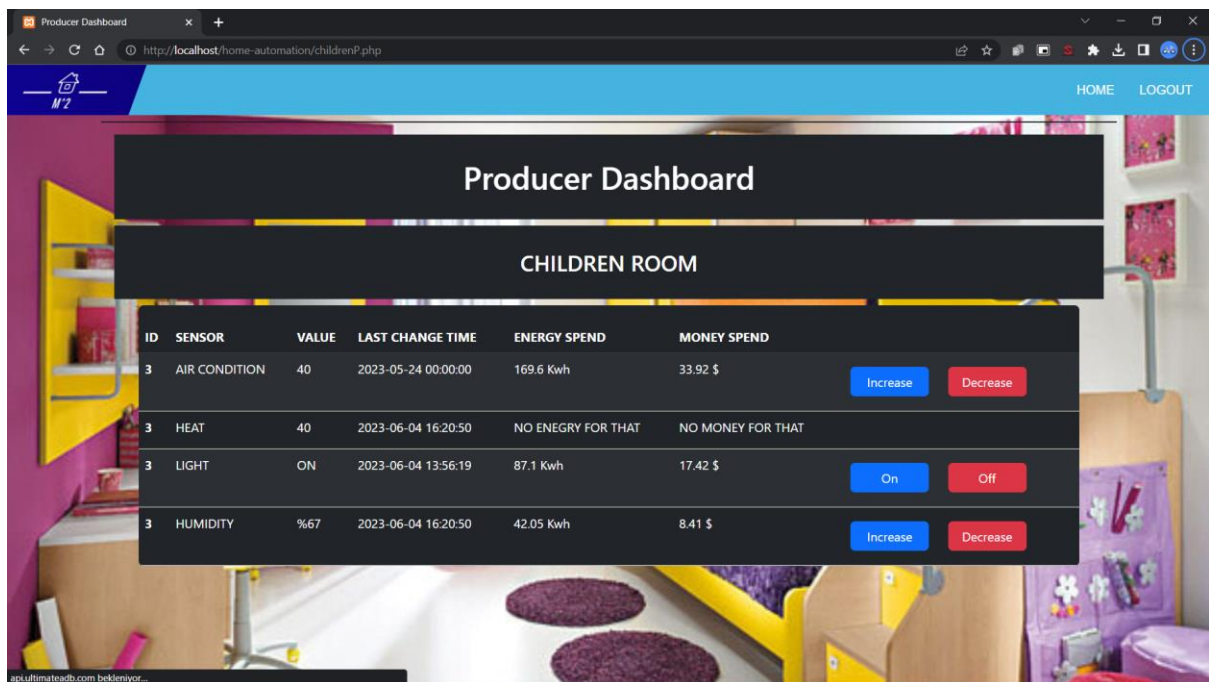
Producer Dashboard

http://localhost/home-automation/childrenP.php

M'2

HOME LOGOUT

Producer Dashboard

CHILDREN ROOM

| ID | SENSOR | VALUE | LAST CHANGE TIME | ENERGY SPEND | MONEY SPEND | | |
|---|---|---|---|---|---|---|---|
| 3 | AIR CONDITION | 40 | 2023-05-24 00:00:00 | 169.6 Kwh | 33.92 $ | Increase | Decrease |
| 3 | HEAT | 40 | 2023-06-04 16:20:50 | NO ENEGRY FOR THAT | NO MONEY FOR THAT | | |
| 3 | LIGHT | ON | 2023-06-04 13:56:19 | 87.1 Kwh | 17.42 $ | On | Off |
| 3 | HUMIDITY | %67 | 2023-06-04 16:20:50 | 42.05 Kwh | 8.41 $ | Increase | Decrease |

api.ultimateadb.com bekleniyor...